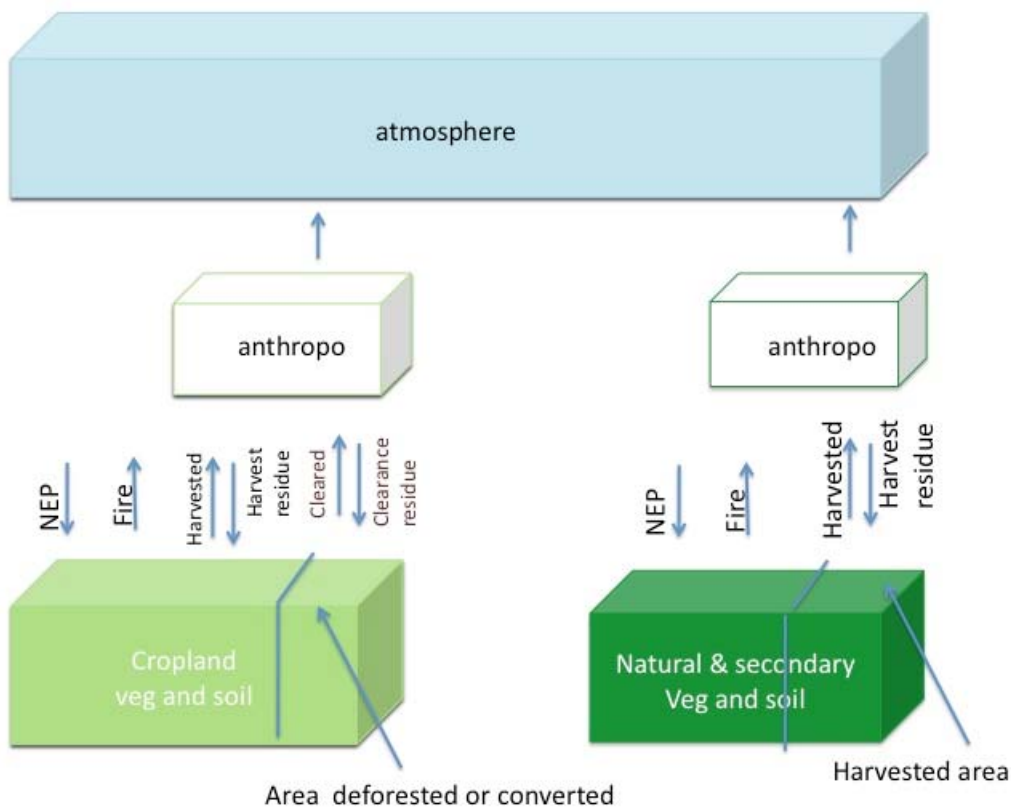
atmosphere

anthropo

anthropo

NEP

Fire

Harvested

Harvest residue

Cleared

Clearance residue

NEP

Fire

Harvested

Harvest residue

Cropland veg and soil

Natural & secondary Veg and soil

Area deforested or converted

Harvested area